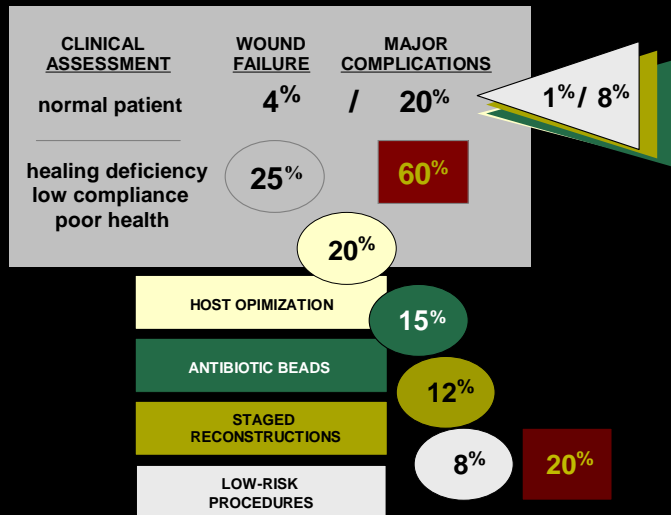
CLINICAL ASSESSMENT | WOUND FAILURE | MAJOR COMPLICATIONS

normal patient 4% / 20%

1%/ 8%

healing deficiency
low compliance
poor health

25%

60%

20%

HOST OPIMIZATION

15%

ANTIBIOTIC BEADS

12%

STAGED RECONSTRUCTIONS

8%

20%

LOW-RISK PROCEDURES